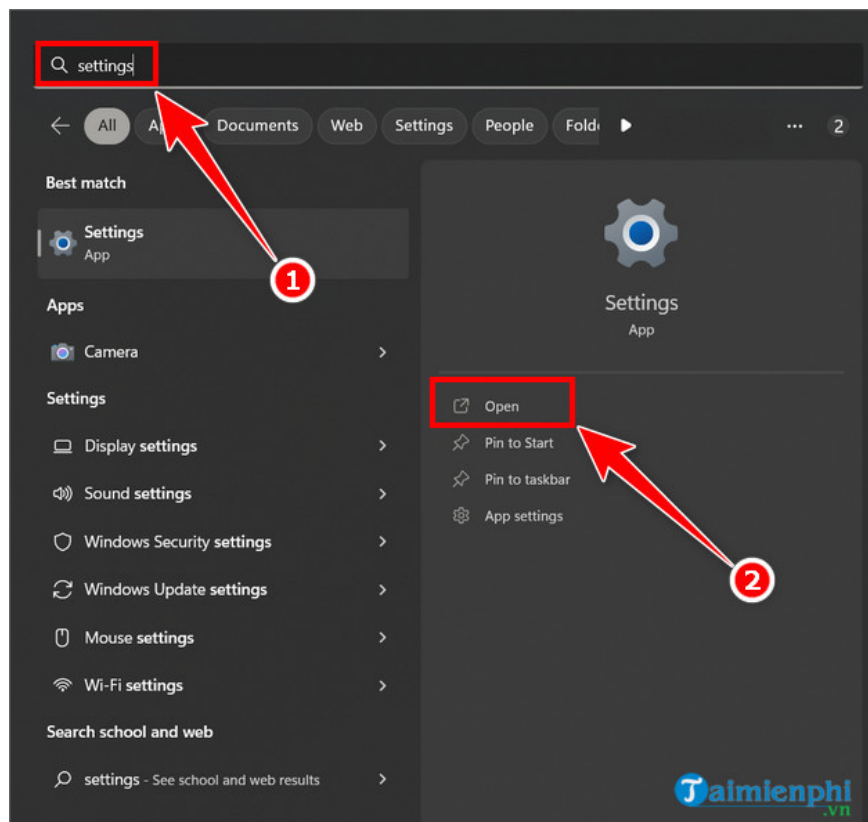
settings

All A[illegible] Documents Web Settings People Folde ... 2

Best match

Settings
App

Apps

Camera

Settings

Display settings

Sound settings

Windows Security settings

Windows Update settings

Mouse settings

Wi-Fi settings

Search school and web

settings - See school and web results

1

Settings
App

Open

Pin to Start

Pin to taskbar

App settings

2

Taimienphi.vn